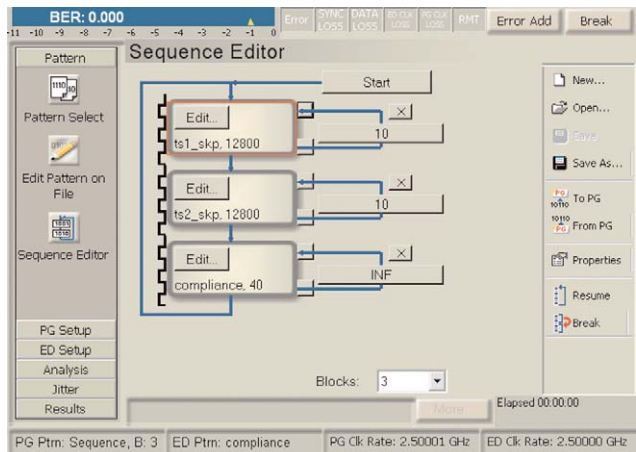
BER: 0.000
-11 -10 -9 -8 -7 -6 -5 -4 -3 -2 -1 0
Error SYNC LOSS DATA LOSS ED CLK LOSS PG CLK LOSS RMT Error Add Break

Pattern
Pattern Select
Edit Pattern on File
Sequence Editor

Sequence Editor

Start
Edit...
ts1_skp, 12800
X
10
Edit...
ts2_skp, 12800
X
10
Edit...
compliance, 40
X
INF

Blocks: 3

New...
Open...
Save
Save As...
To PG
From PG
Properties
Resume
Break

PG Setup
ED Setup
Analysis
Jitter
Results

More
Elapsed 00:00:00

PG Ptrn: Sequence, B: 3 | ED Ptrn: compliance | PG Clk Rate: 2.50001 GHz | ED Clk Rate: 2.50000 GHz